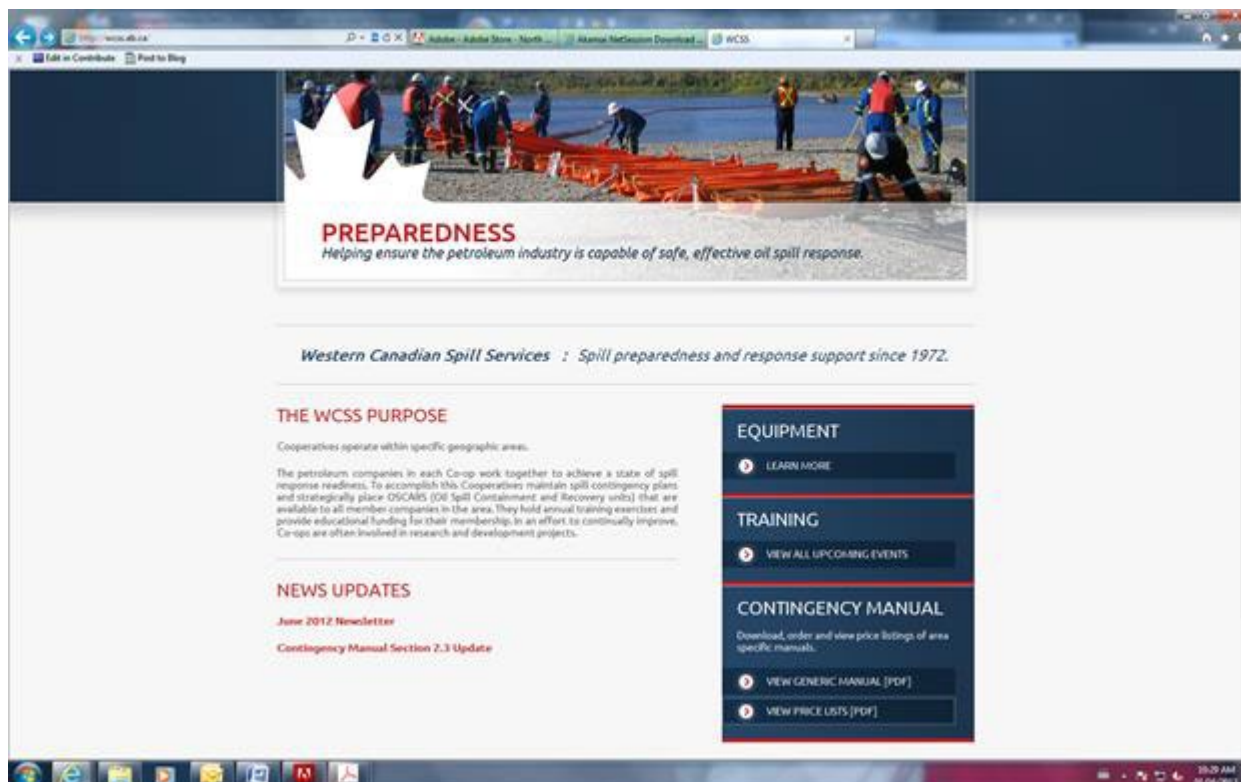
http://wcss.ab.ca/

Adobe - Adobe Store - North ...

Akamai NetSession Download ...

WCSS

Edit in Contribute

Post to Blog

PREPAREDNESS

Helping ensure the petroleum industry is capable of safe, effective oil spill response.

Western Canadian Spill Services : Spill preparedness and response support since 1972.

THE WCSS PURPOSE

Cooperatives operate within specific geographic areas.

The petroleum companies in each Co-op work together to achieve a state of spill response readiness. To accomplish this Cooperatives maintain spill contingency plans and strategically place OSCARS (Oil Spill Containment and Recovery units) that are available to all member companies in the area. They hold annual training exercises and provide educational funding for their membership. In an effort to continually improve, Co-ops are often involved in research and development projects.

NEWS UPDATES

June 2012 Newsletter

Contingency Manual Section 2.3 Update

EQUIPMENT

LEARN MORE

TRAINING

VIEW ALL UPCOMING EVENTS

CONTINGENCY MANUAL

Download, order and view price listings of area specific manuals.

VIEW GENERIC MANUAL [PDF]

VIEW PRICE LISTS [PDF]

10:29 AM